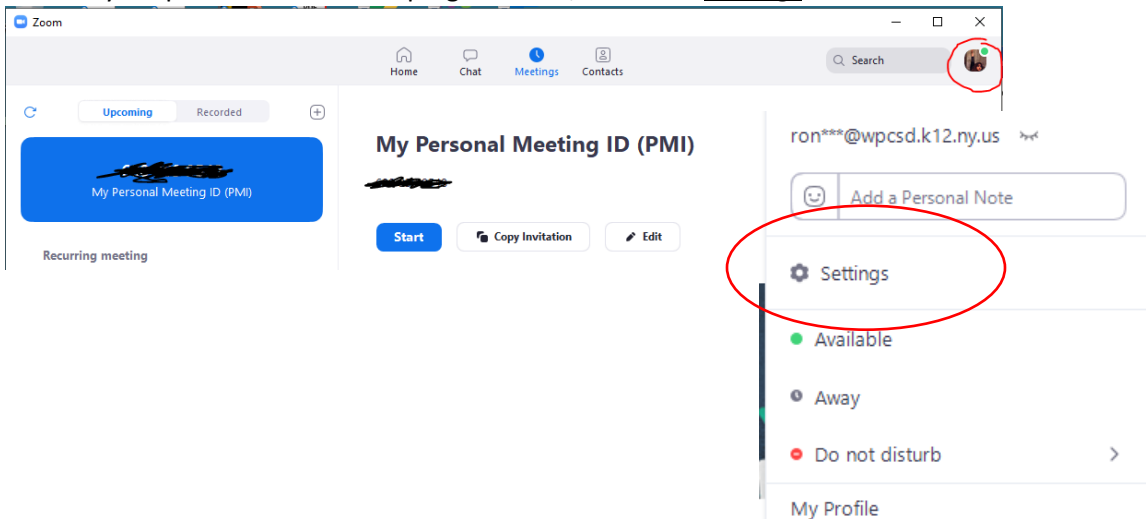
Zoom

Home Chat Meetings Contacts

Search

Upcoming Recorded

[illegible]
My Personal Meeting ID (PMI)

Recurring meeting

My Personal Meeting ID (PMI)

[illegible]

Start Copy Invitation Edit

ron***@wpcsd.k12.ny.us

Add a Personal Note

Settings

Available

Away

Do not disturb

My Profile